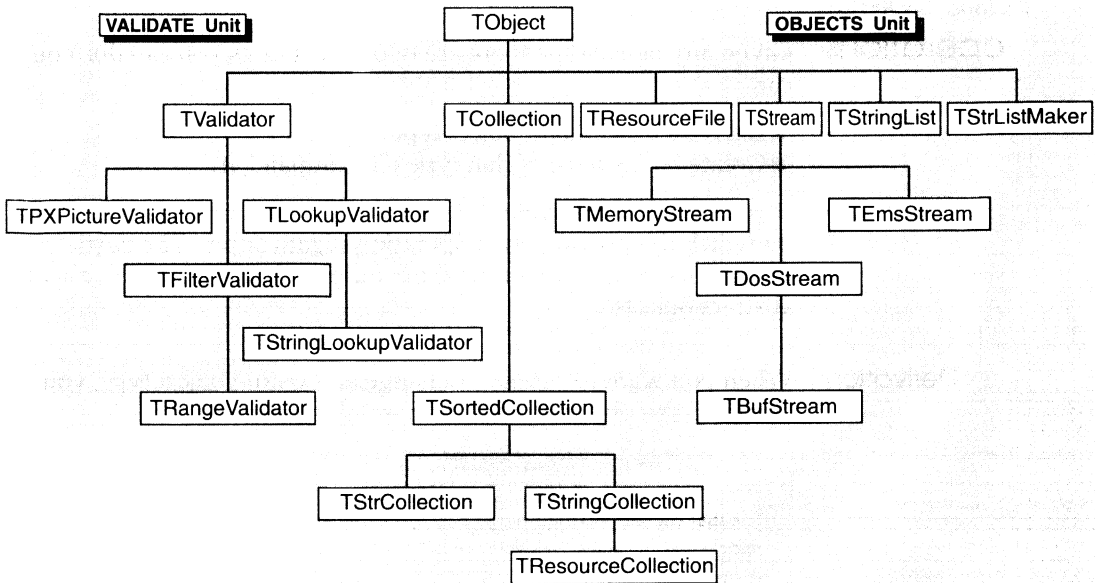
VALIDATE Unit

TObject

OBJECTS Unit

TValidator

TCollection

TResourceFile

TStream

TStringList

TStrListMaker

TPXPictureValidator

TLookupValidator

TMemoryStream

TEmsStream

TFilterValidator

TDosStream

TStringLookupValidator

TRangeValidator

TSortedCollection

TBufStream

TStrCollection

TStringCollection

TResourceCollection